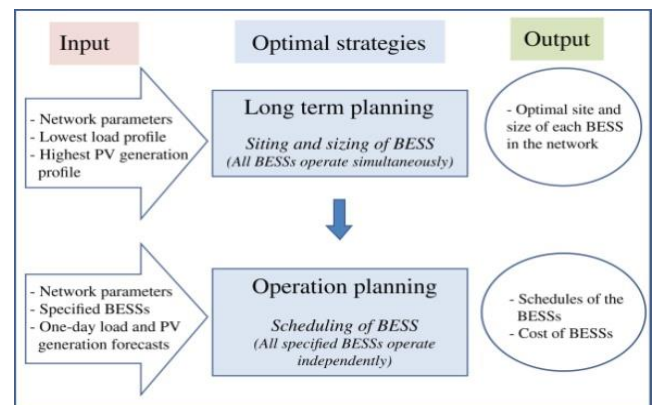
Input

Optimal strategies

Output

- Network parameters
- Lowest load profile
- Highest PV generation profile

Long term planning

Siting and sizing of BESS
(All BESSs operate simultaneously)

- Optimal site and size of each BESS in the network

- Network parameters
- Specified BESSs
- One-day load and PV generation forecasts

Operation planning

Scheduling of BESS
(All specified BESSs operate independently)

- Schedules of the BESSs
- Cost of BESSs